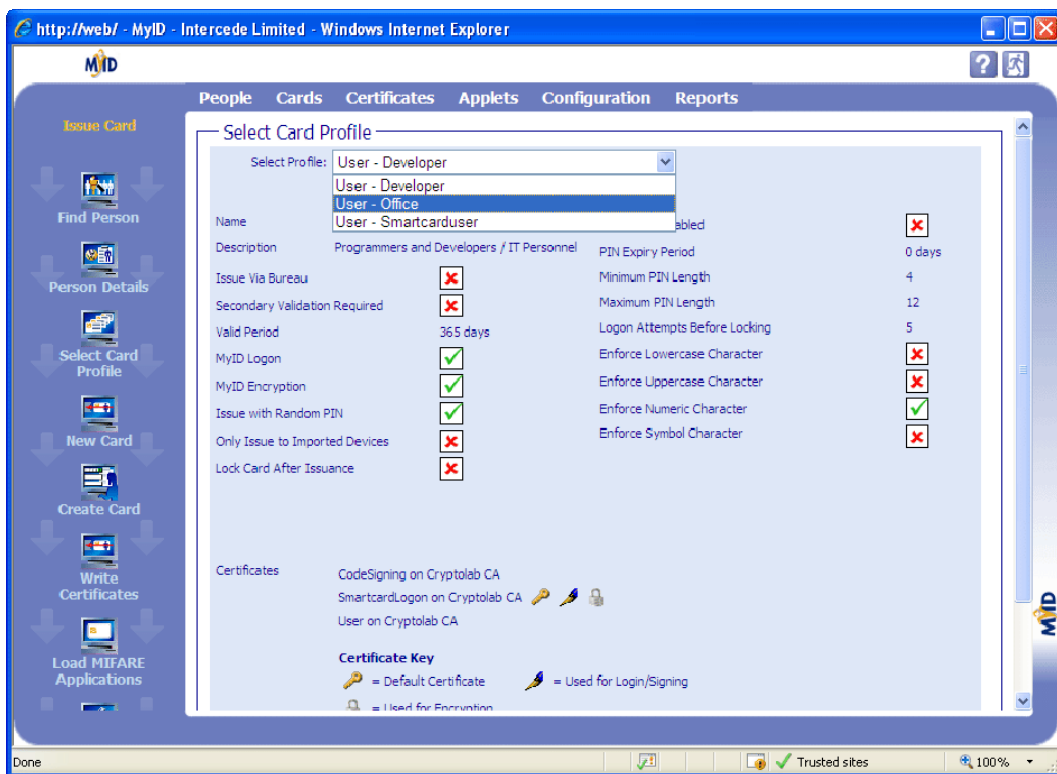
http://web/ - MyID - Intercede Limited - Windows Internet Explorer

MyID

People Cards Certificates Applets Configuration Reports

Issue Card

Find Person

Person Details

Select Card Profile

New Card

Create Card

Write Certificates

Load MIFARE Applications

Select Card Profile

Select Profile: User - Developer

User - Developer
User - Office
User - Smartcarduser

Name

Description Programmers and Developers / IT Personnel

Issue Via Bureau

Secondary Validation Required

Valid Period 365 days

MyID Logon

MyID Encryption

Issue with Random PIN

Only Issue to Imported Devices

Lock Card After Issuance

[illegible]abled

PIN Expiry Period 0 days

Minimum PIN Length 4

Maximum PIN Length 12

Logon Attempts Before Locking 5

Enforce Lowercase Character

Enforce Uppercase Character

Enforce Numeric Character

Enforce Symbol Character

Certificates CodeSigning on Cryptolab CA
SmartcardLogon on Cryptolab CA
User on Cryptolab CA

Certificate Key
= Default Certificate = Used for Login/Signing
= Used for Encryption

MyID

Done Trusted sites 100%